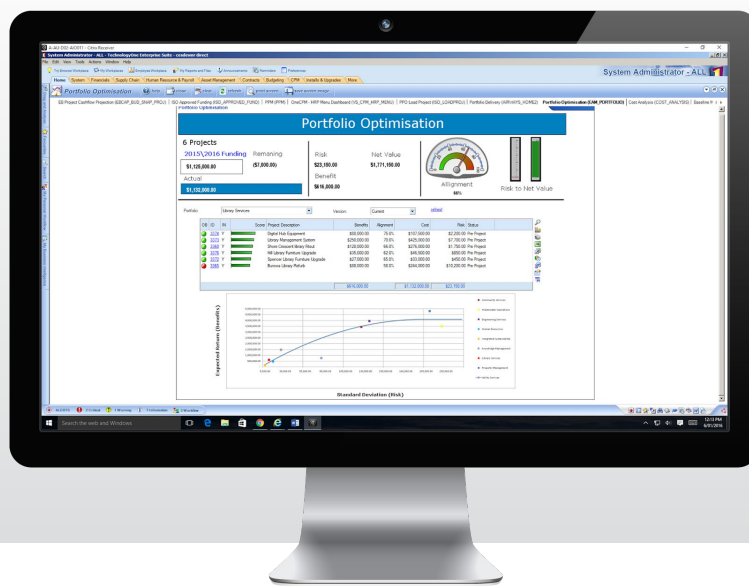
System Administrator - ALL - TechnologyOne Enterprise Suite - ccedemo direct

File Edit View Tools Actions Window Help

System Administrator - ALL

Home System Financials Supply Chain Human Resource & Payroll Asset Management Contracts Budgeting CPM Installs & Upgrades More

Portfolio Optimisation

Portfolio Optimisation

Portfolio Optimisation

6 Projects

2015\2016 Funding

$1,125,000.00

Remaining

($7,000.00)

Actual

$1,132,000.00

Risk

$23,150.00

Net Value

$1,771,150.00

Benefit

$616,000.00

Allignment

68%

Risk to Net Value

Portfolio: Library Services

Version: Current

refresh

| DB | ID | IN | Score | Project Description | Benefits | Alignment | Cost | Risk | Status |
|---|---|---|---|---|---|---|---|---|---|
| | 3275 | Y | | Digital Hub Equipment | $68,000.00 | 75.0% | $137,500.00 | $2,200.00 | Pre Project |
| | 3273 | Y | | Library Management System | $250,000.00 | 70.0% | $425,000.00 | $7,700.00 | Pre Project |
| | 3268 | Y | | Shore Crescent library fitout | $120,000.00 | 68.0% | $276,000.00 | $1,700.00 | Pre Project |
| | 3276 | Y | | Hill Library Furniture Upgrade | $35,000.00 | 62.0% | $45,500.00 | $850.00 | Pre Project |
| | 3272 | Y | | Spencer Library Furniture Upgrade | $27,000.00 | 65.0% | $23,000.00 | $450.00 | Pre Project |
| | 3385 | Y | | Burrows Library Refurb | $85,000.00 | 58.0% | $244,000.00 | $10,250.00 | Pre Project |
| | | | | | $616,000.00 | | $1,132,000.00 | $23,150.00 | |

Expected Return (Benefits)

Standard Deviation (Risk)

Search the web and Windows

12:13 PM
6/01/2016